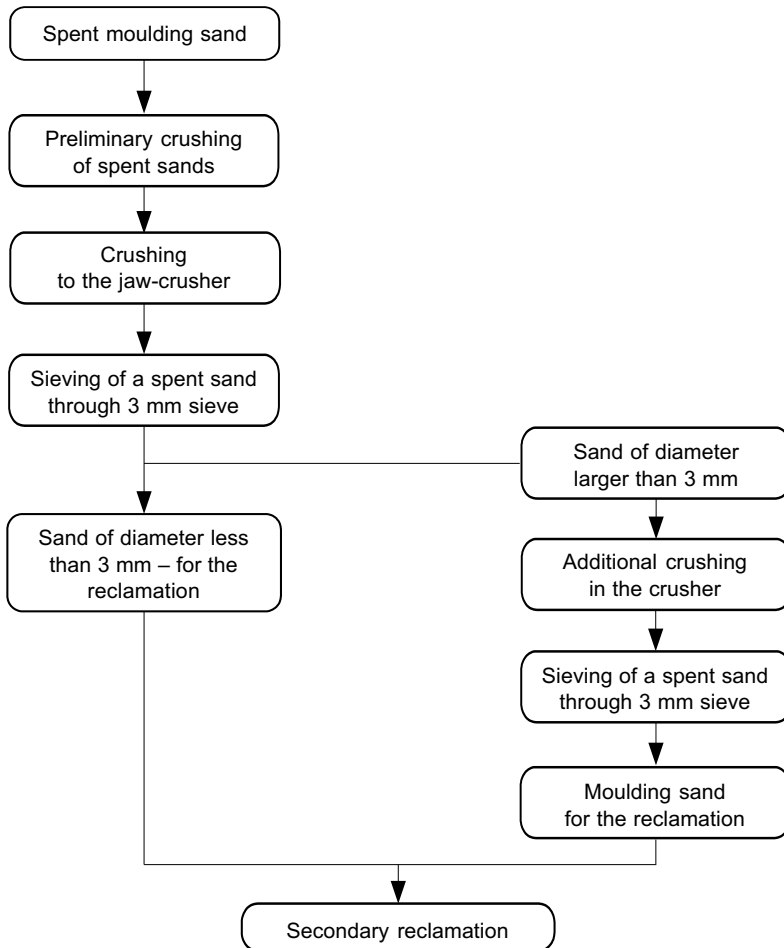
Spent moulding sand

Preliminary crushing of spent sands

Crushing to the jaw-crusher

Sieving of a spent sand through 3 mm sieve

Sand of diameter larger than 3 mm

Sand of diameter less than 3 mm – for the reclamation

Additional crushing in the crusher

Sieving of a spent sand through 3 mm sieve

Moulding sand for the reclamation

Secondary reclamation